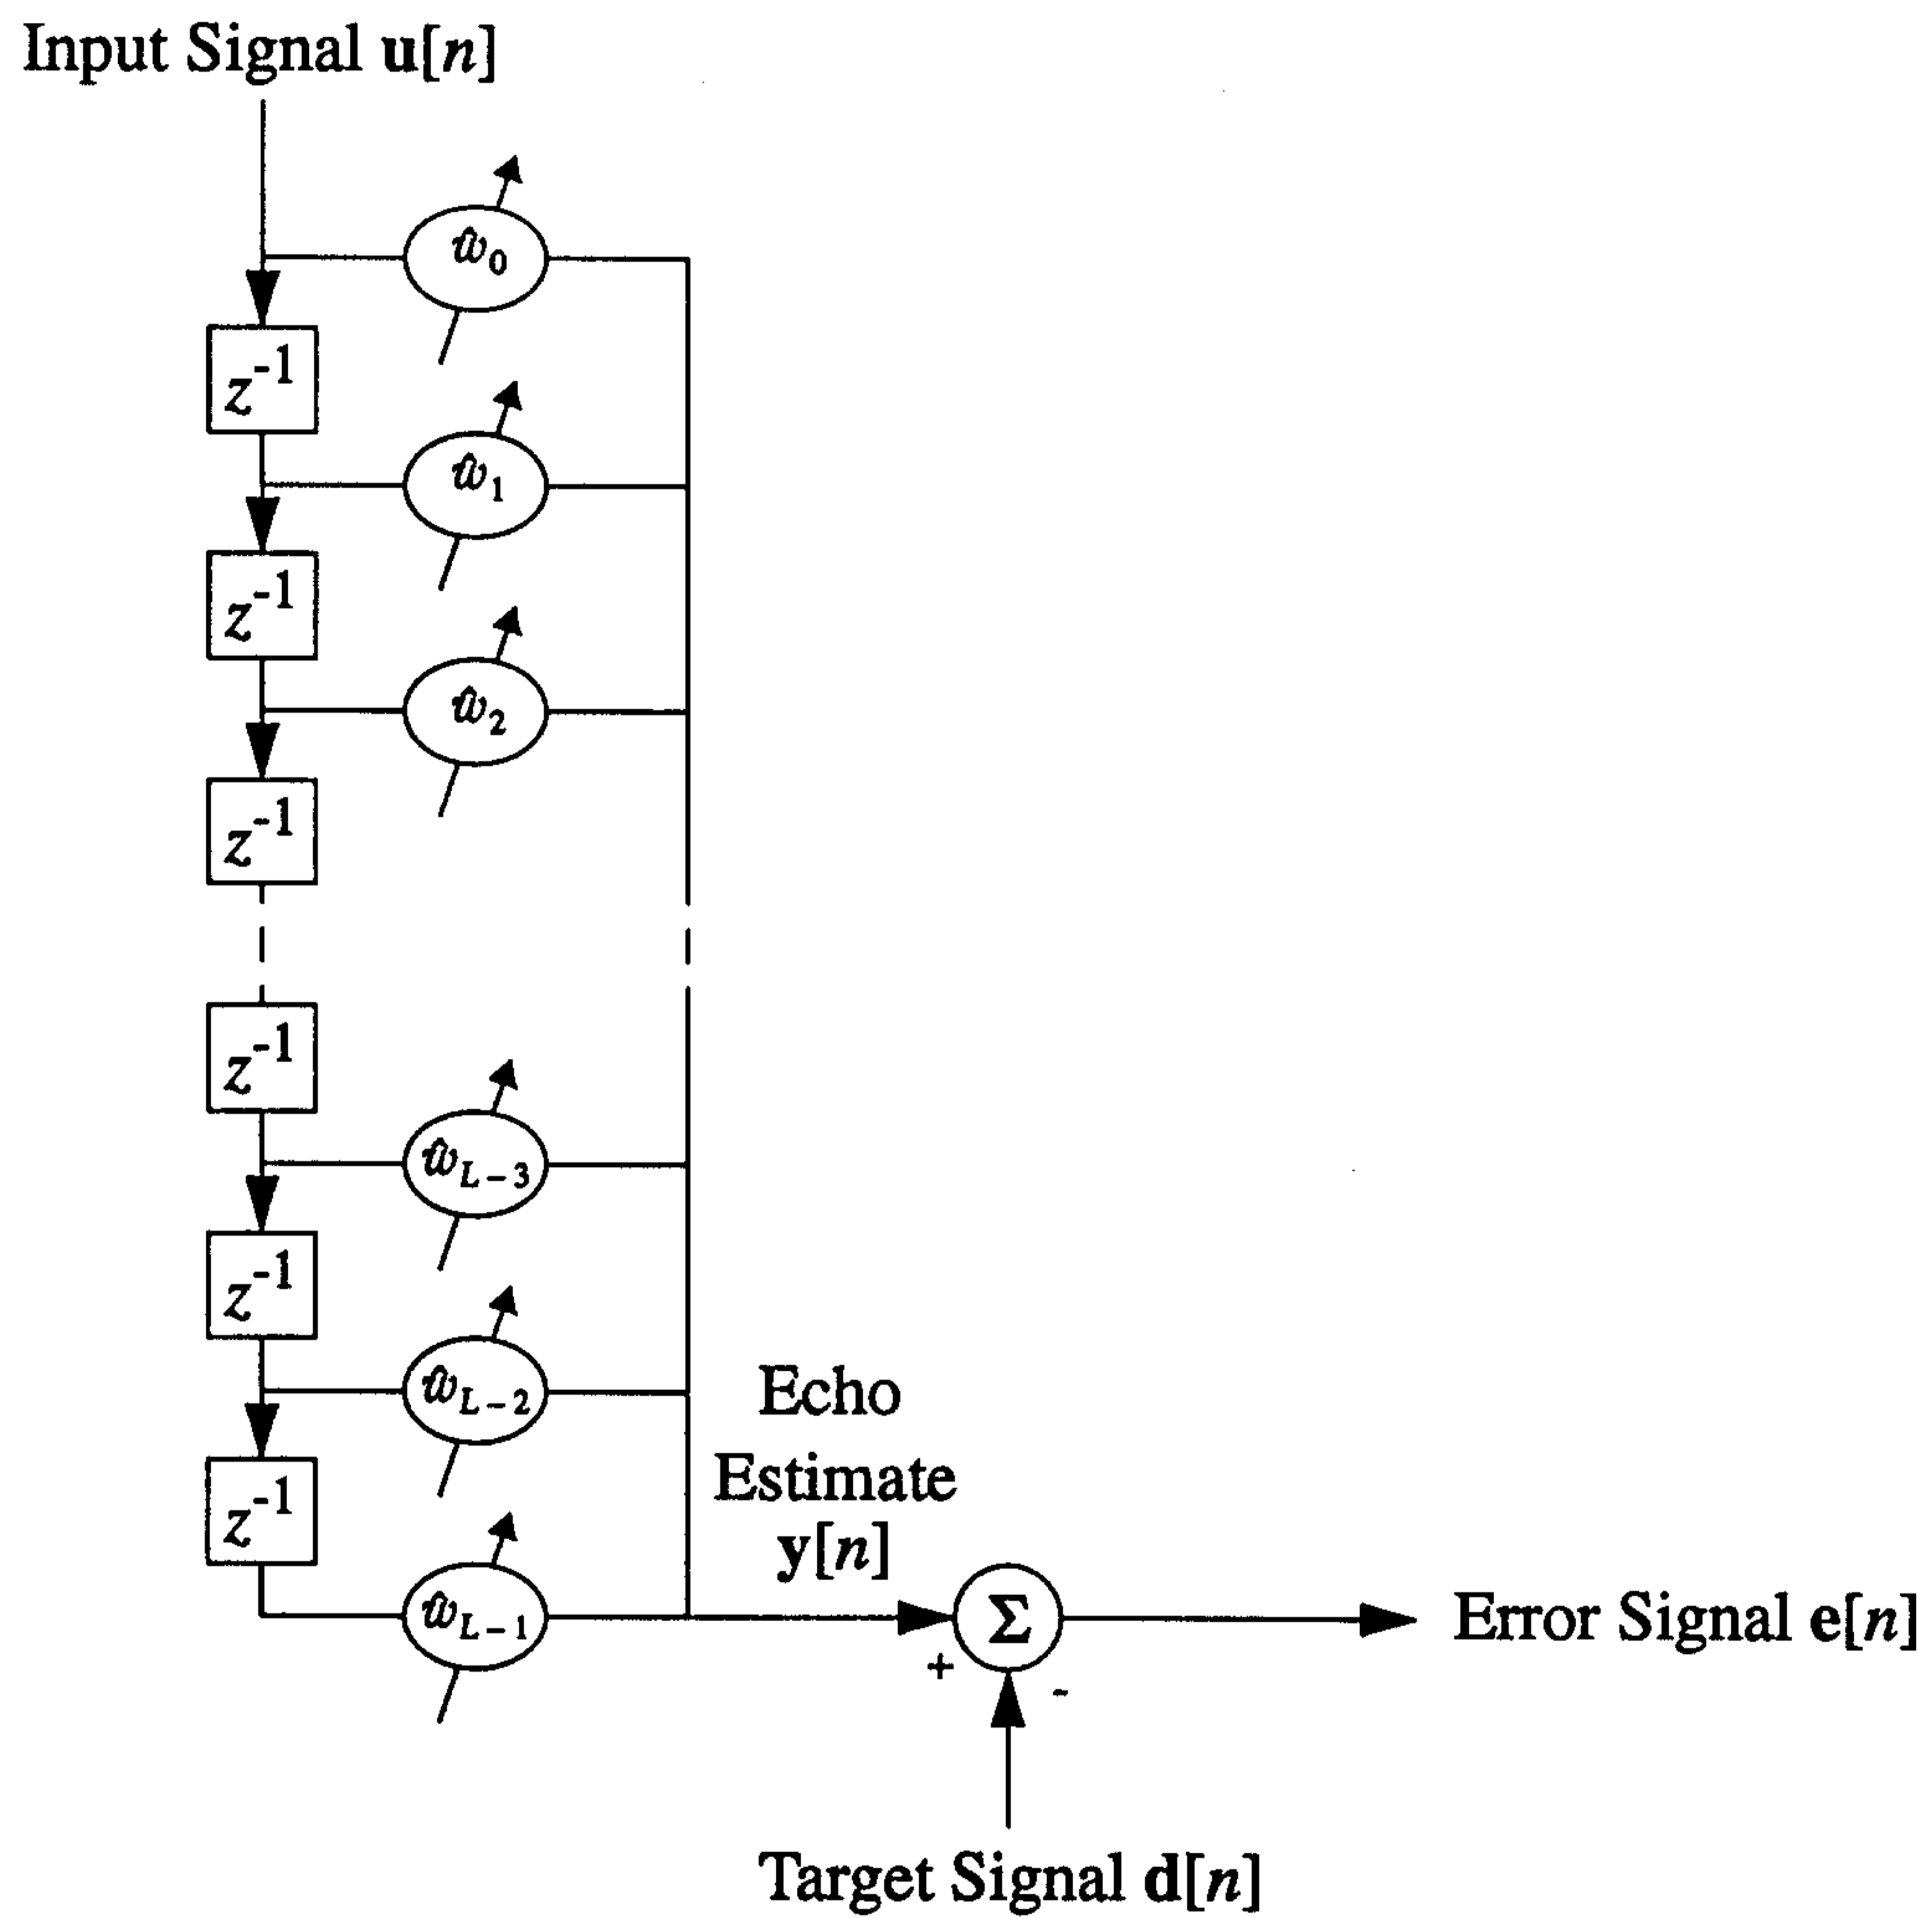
Input Signal $\mathbf{u}[n]$

$\hat{w}_0$

$z^{-1}$

$\hat{w}_1$

$z^{-1}$

$\hat{w}_2$

$z^{-1}$

$z^{-1}$

$\hat{w}_{L-3}$

$z^{-1}$

$\hat{w}_{L-2}$

$z^{-1}$

$\hat{w}_{L-1}$

Echo Estimate $\mathbf{y}[n]$

$\Sigma$

+

-

Error Signal $\mathbf{e}[n]$

Target Signal $\mathbf{d}[n]$